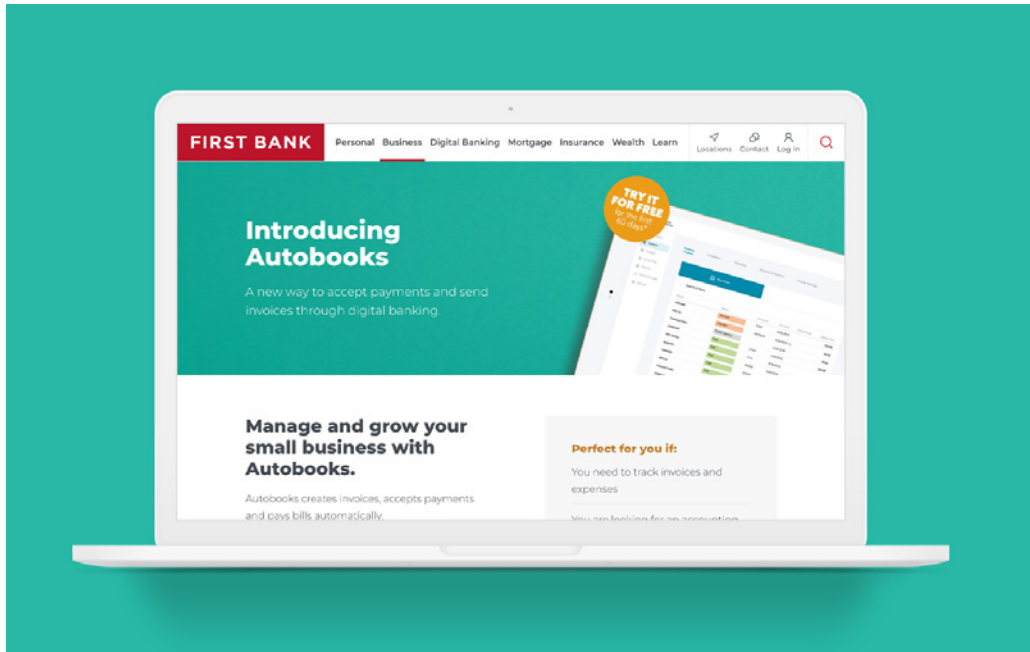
FIRST BANK

Personal Business Digital Banking Mortgage Insurance Wealth Learn

Locations Contact Log in

TRY IT FOR FREE for the first 60 days*

Introducing Autobooks

A new way to accept payments and send invoices through digital banking.

Manage and grow your small business with Autobooks.

Autobooks creates invoices, accepts payments and pays bills automatically.

Perfect for you if:

You need to track invoices and expenses

You are looking for an accounting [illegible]